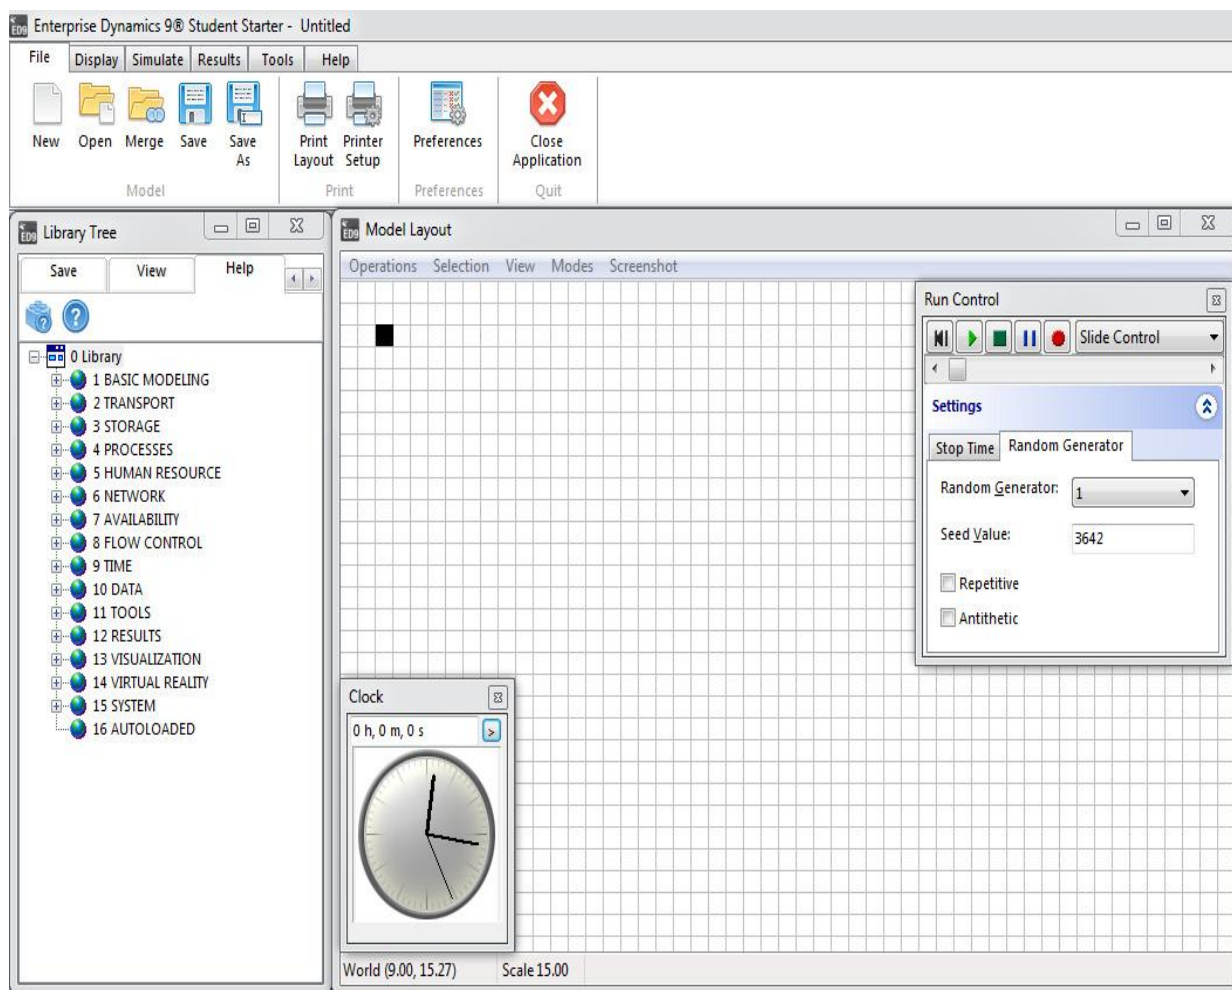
Enterprise Dynamics 9® Student Starter - Untitled

File | Display | Simulate | Results | Tools | Help

New Open Merge Save Save As
Model

Print Layout Printer Setup
Print

Preferences
Preferences

Close Application
Quit

Library Tree

Save | View | Help

0 Library
1 BASIC MODELING
2 TRANSPORT
3 STORAGE
4 PROCESSES
5 HUMAN RESOURCE
6 NETWORK
7 AVAILABILITY
8 FLOW CONTROL
9 TIME
10 DATA
11 TOOLS
12 RESULTS
13 VISUALIZATION
14 VIRTUAL REALITY
15 SYSTEM
16 AUTOLOADED

Model Layout

Operations Selection View Modes Screenshot

Run Control

Slide Control

Settings

Stop Time | Random Generator

Random Generator: 1

Seed Value: 3642

Repetitive

Antithetic

Clock

0 h, 0 m, 0 s

World (9.00, 15.27) Scale 15.00